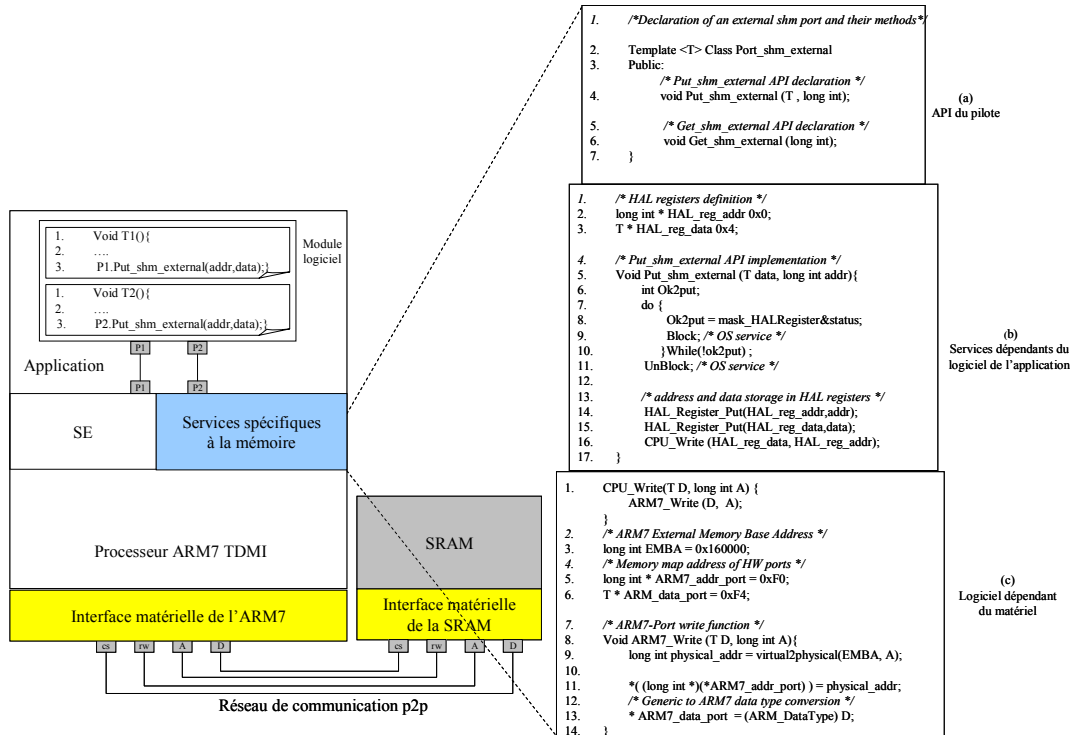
1. Void T1(){
2. ….
3. P1.Put_shm_external(addr,data);}

1. Void T2(){
2. ….
3. P2.Put_shm_external(addr,data);}

Module logiciel

P1 P2

P1 P2

Application

SE

Services spécifiques à la mémoire

Processeur ARM7 TDMI

SRAM

Interface matérielle de l'ARM7

Interface matérielle de la SRAM

cs rw A D

cs rw A D

Réseau de communication p2p

1. /*Declaration of an external shm port and their methods*/

2. Template <T> Class Port_shm_external
3. Public:
/* Put_shm_external API declaration */
4. void Put_shm_external (T , long int);

5. /* Get_shm_external API declaration */
6. void Get_shm_external (long int);
7. }

(a)
API du pilote

1. /* HAL registers definition */
2. long int * HAL_reg_addr 0x0;
3. T * HAL_reg_data 0x4;

4. /* Put_shm_external API implementation */
5. Void Put_shm_external (T data, long int addr){
6. int Ok2put;
7. do {
8. Ok2put = mask_HALRegister&status;
9. Block; /* OS service */
10. }While(!ok2put) ;
11. UnBlock; /* OS service */
12.
13. /* address and data storage in HAL registers */
14. HAL_Register_Put(HAL_reg_addr,addr);
15. HAL_Register_Put(HAL_reg_data,data);
16. CPU_Write (HAL_reg_data, HAL_reg_addr);
17. }

(b)
Services dépendants du logiciel de l'application

1. CPU_Write(T D, long int A) {
ARM7_Write (D, A);
}
2. /* ARM7 External Memory Base Address */
3. long int EMBA = 0x160000;
4. /* Memory map address of HW ports */
5. long int * ARM7_addr_port = 0xF0;
6. T * ARM_data_port = 0xF4;

7. /* ARM7-Port write function */
8. Void ARM7_Write (T D, long int A){
9. long int physical_addr = virtual2physical(EMBA, A);
10.
11. *( (long int *)(*ARM7_addr_port) ) = physical_addr;
12. /* Generic to ARM7 data type conversion */
13. * ARM7_data_port = (ARM_DataType) D;
14. }

(c)
Logiciel dépendant du matériel